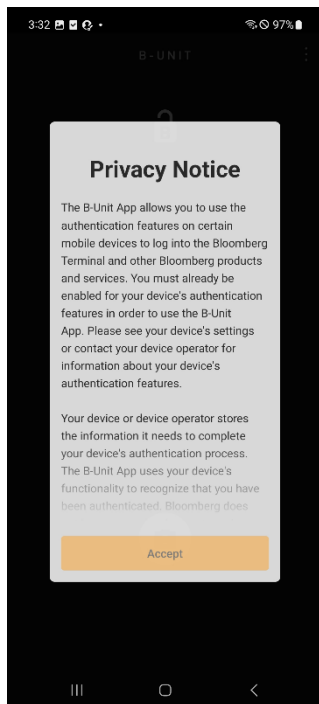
3:32 97%

B-UNIT

Privacy Notice

The B-Unit App allows you to use the authentication features on certain mobile devices to log into the Bloomberg Terminal and other Bloomberg products and services. You must already be enabled for your device's authentication features in order to use the B-Unit App. Please see your device's settings or contact your device operator for information about your device's authentication features.

Your device or device operator stores the information it needs to complete your device's authentication process. The B-Unit App uses your device's functionality to recognize that you have been authenticated. Bloomberg does

Accept